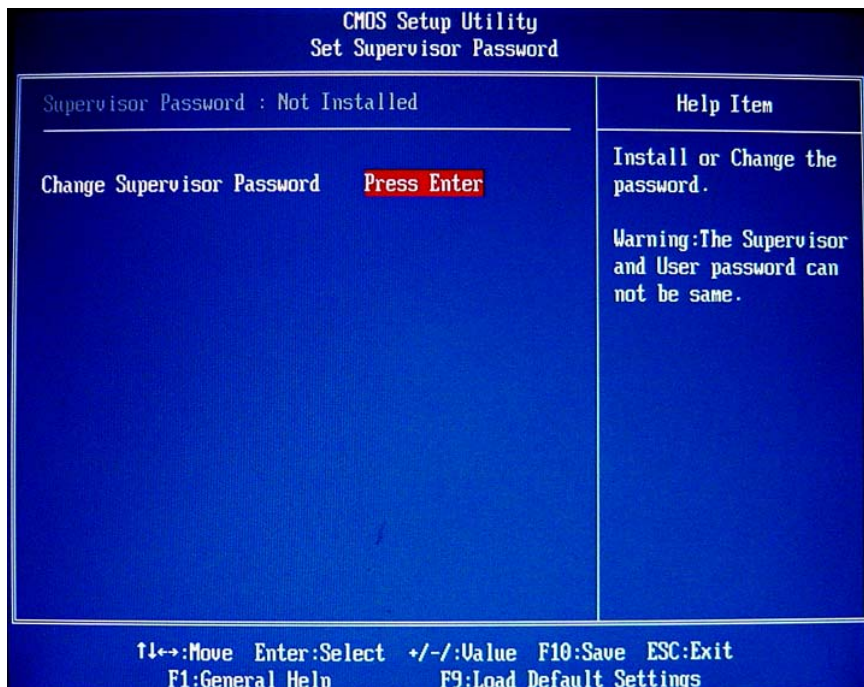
CMOS Setup Utility
Set Supervisor Password

Supervisor Password : Not Installed

Change Supervisor Password    Press Enter

Help Item

Install or Change the password.

Warning:The Supervisor and User password can not be same.

↑↓↔:Move  Enter:Select  +/-/:Value  F10:Save  ESC:Exit
F1:General Help    F9:Load Default Settings